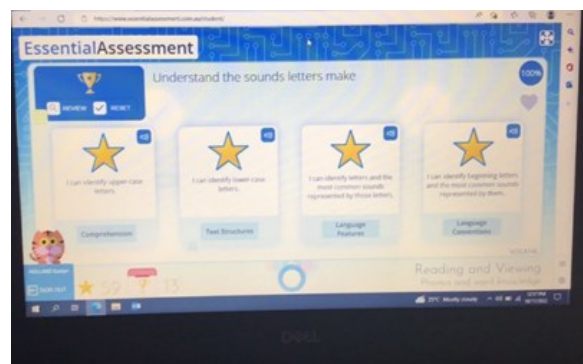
https://www.essentialassessment.com.au/student/

EssentialAssessment

REVIEW RESET

Understand the sounds letters make

100%

I can identify upper case letters.

Comprehension

I can identify lower case letters.

Text Structures

I can identify letters and the most common sounds represented by those letters.

Language Features

I can identify beginning letters and the most common sounds represented by them.

Language Conventions

Reading and Viewing

Phonics and word knowledge

SIGN OUT

59

13

25°C Mostly cloudy

DELL